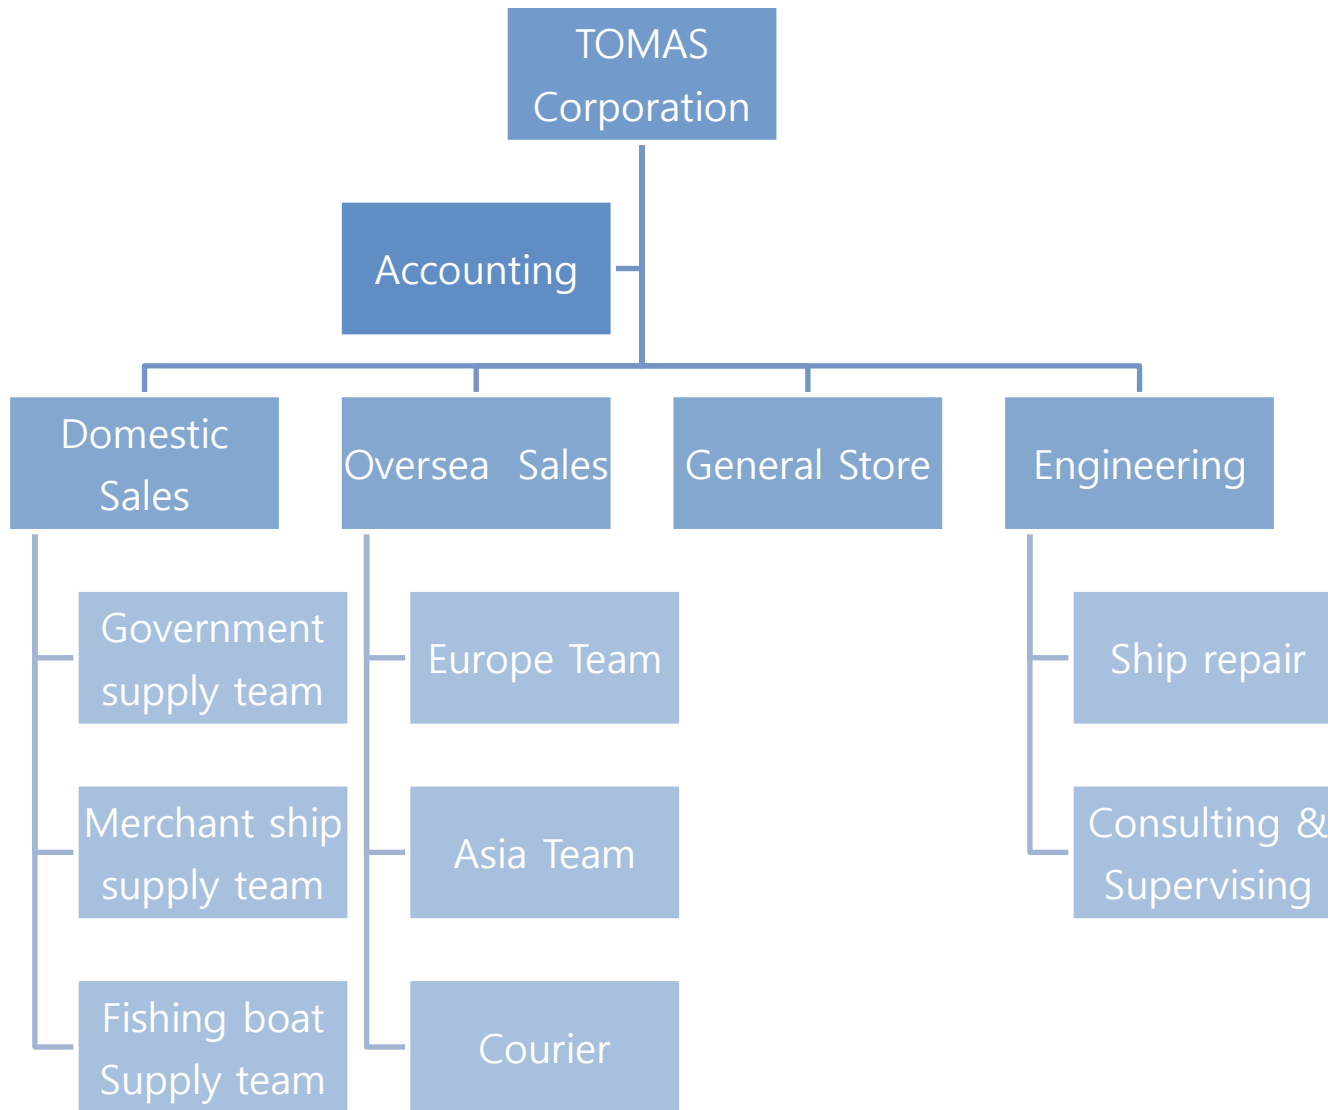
TOMAS Corporation

Accounting

Domestic Sales

Oversea Sales

General Store

Engineering

Government supply team

Merchant ship supply team

Fishing boat Supply team

Europe Team

Asia Team

Courier

Ship repair

Consulting & Supervising